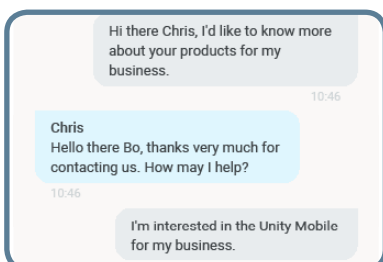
Hi there Chris, I'd like to know more about your products for my business.

10:46

Chris
Hello there Bo, thanks very much for contacting us. How may I help?

10:46

I'm interested in the Unity Mobile for my business.